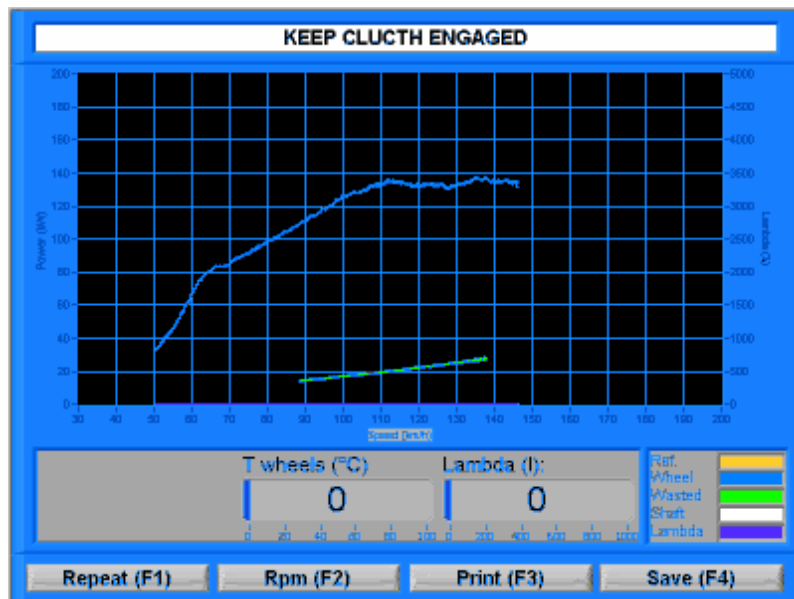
KEEP CLUCTH ENGAGED

200
180
160
140
120
100
80
60
40
20
0

Power (kW)

5000
4500
4000
3500
3000
2500
2000
1500
1000
500
0

Lambda (l)

30 40 50 60 70 80 90 100 110 120 130 140 150 160 170 180 190 200

Speed (km/h)

T wheels (°C)
0
0 20 40 60 80 100

Lambda (l):
0
0 200 400 600 800 1000

Ref.
Wheel
Wasted
Shaft
Lambda

Repeat (F1)
Rpm (F2)
Print (F3)
Save (F4)